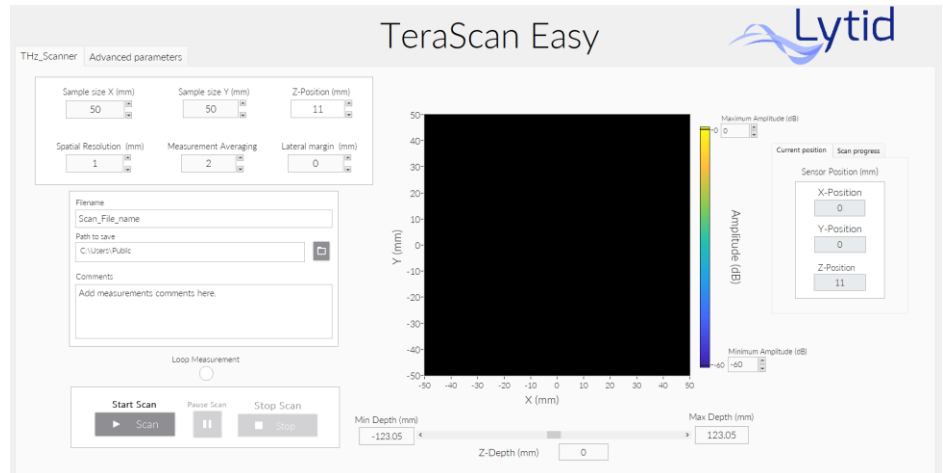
TeraScan Easy

Lytid

THz_Scanner

Advanced parameters

Sample size X (mm)
50

Sample size Y (mm)
50

Z-Position (mm)
11

Spatial Resolution (mm)
1

Measurement Averaging
2

Lateral margin (mm)
0

Filename
Scan_File_name

Path to save
C:\Users\Public

Comments
Add measurements comments here.

Loop Measurement

Start Scan

Scan

Pause Scan

Stop Scan

Stop

50
40
30
20
10
0
-10
-20
-30
-40
-50

Y (mm)

-50 -40 -30 -20 -10 0 10 20 30 40 50

X (mm)

Maximum Amplitude (dB)
0

0

Amplitude (dB)

-60

Minimum Amplitude (dB)
-60

Current position

Scan progress

Sensor Position (mm)

X-Position
0

Y-Position
0

Z-Position
11

Min Depth (mm)
-123.05

Max Depth (mm)
123.05

Z-Depth (mm)
0